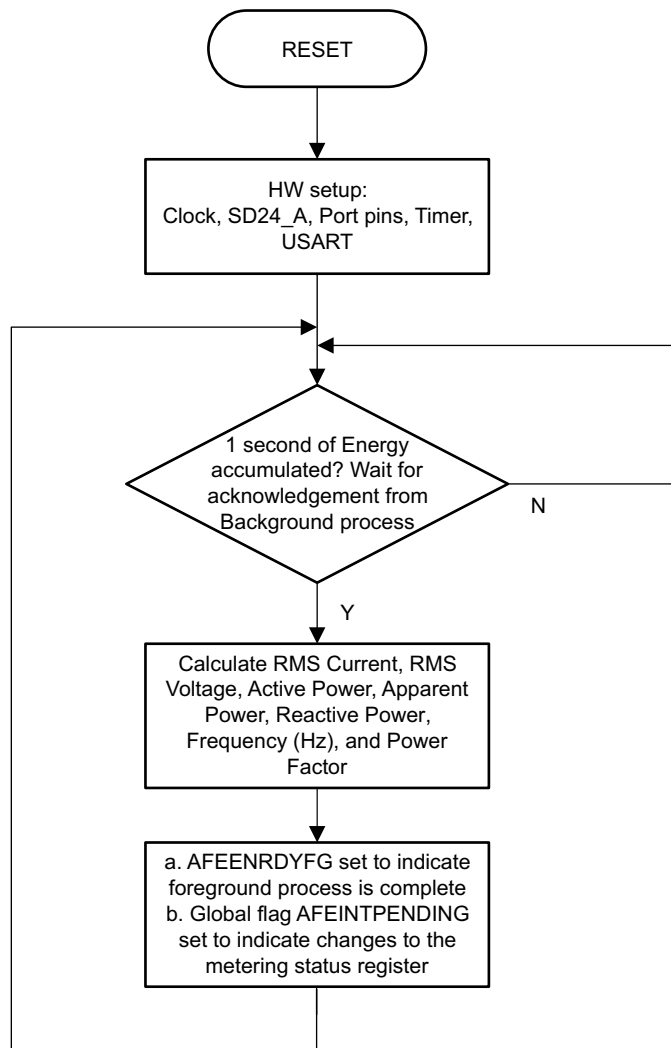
RESET

HW setup:
Clock, SD24_A, Port pins, Timer, USART

1 second of Energy accumulated? Wait for acknowledgement from Background process

N

Y

Calculate RMS Current, RMS Voltage, Active Power, Apparent Power, Reactive Power, Frequency (Hz), and Power Factor

a. AFEENRDYFG set to indicate foreground process is complete
b. Global flag AFEINTPENDING set to indicate changes to the metering status register